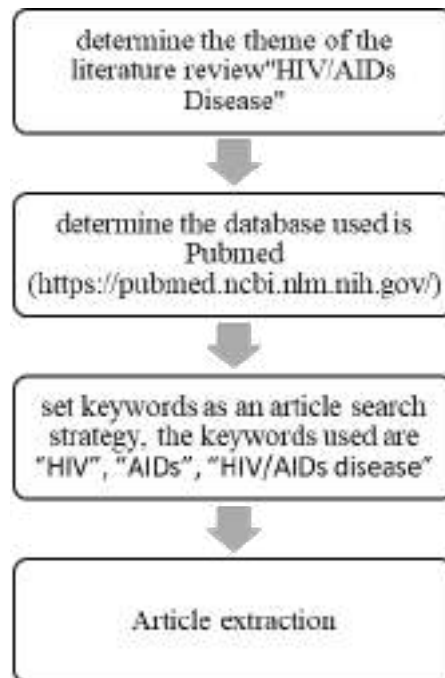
determine the theme of the literature review"HIV/AIDs Disease"

determine the database used is Pubmed (https://pubmed.ncbi.nlm.nih.gov/)

set keywords as an article search strategy, the keywords used are "HIV", "AIDs", "HIV/AIDs disease"

Article extraction